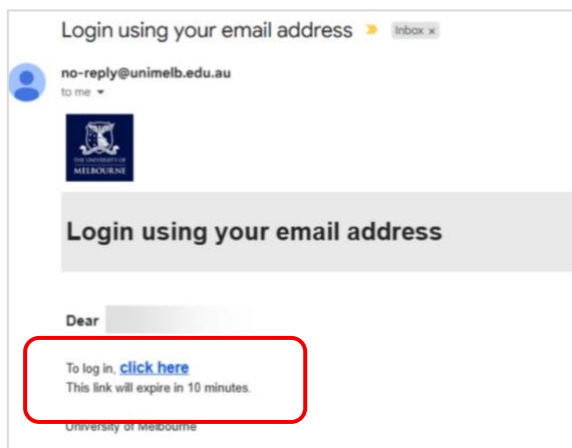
Login using your email address

Inbox ×

no-reply@unimelb.edu.au

to me

THE UNIVERSITY OF MELBOURNE

Login using your email address

Dear

To log in, click here
This link will expire in 10 minutes.

University of Melbourne